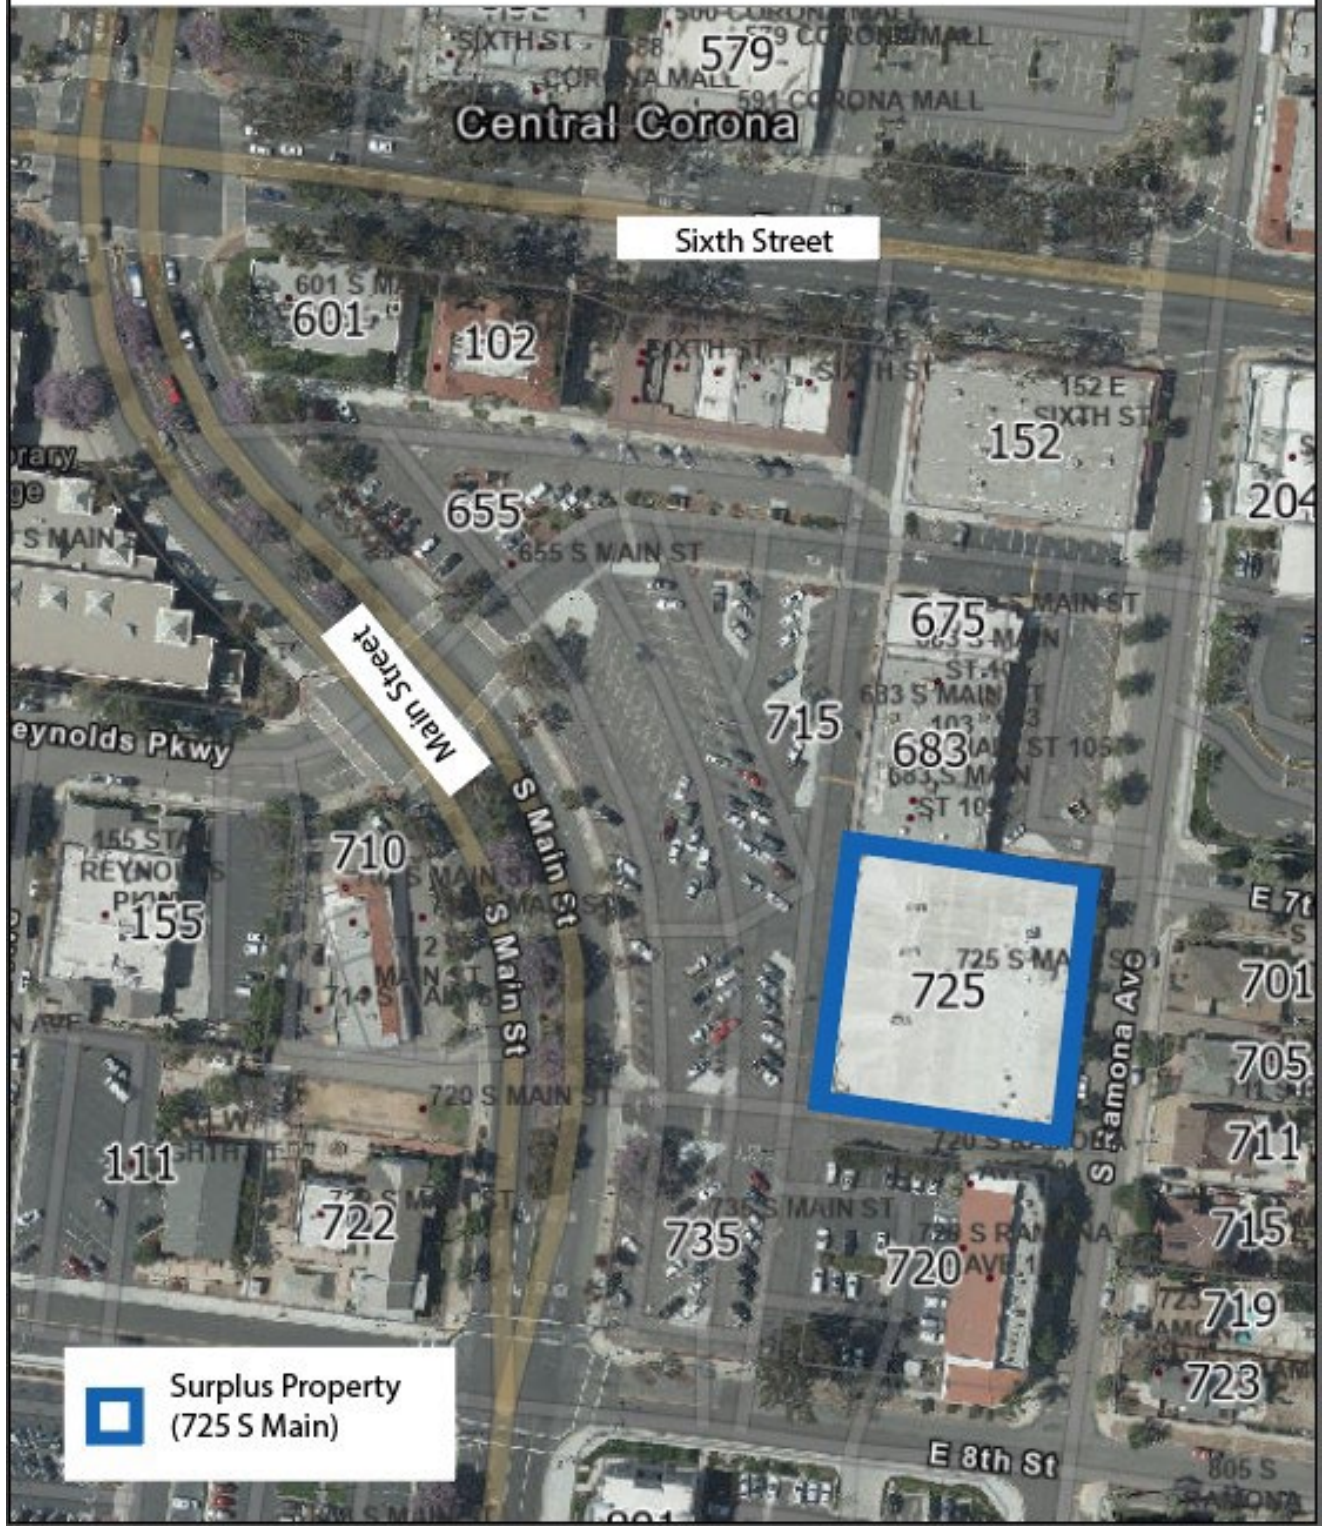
SIXTH ST
579
CORONA MALL
591 CORONA MALL
Central Corona
Sixth Street
601 S MAIN
601
102
SIXTH ST
SIXTH ST
152 E SIXTH ST
152
204
655
655 S MAIN ST
S MAIN ST
675
683 S MAIN ST
715
683
Main Street
eynolds Pkwy
S Main St
710
155
S Main St
725 S MAIN ST
725
E 7th
701
705
S Ramona Ave
720 S MAIN ST
711
111
722
735 S MAIN ST
735
720
715
719
723
Surplus Property (725 S Main)
E 8th St
805 S RAMONA